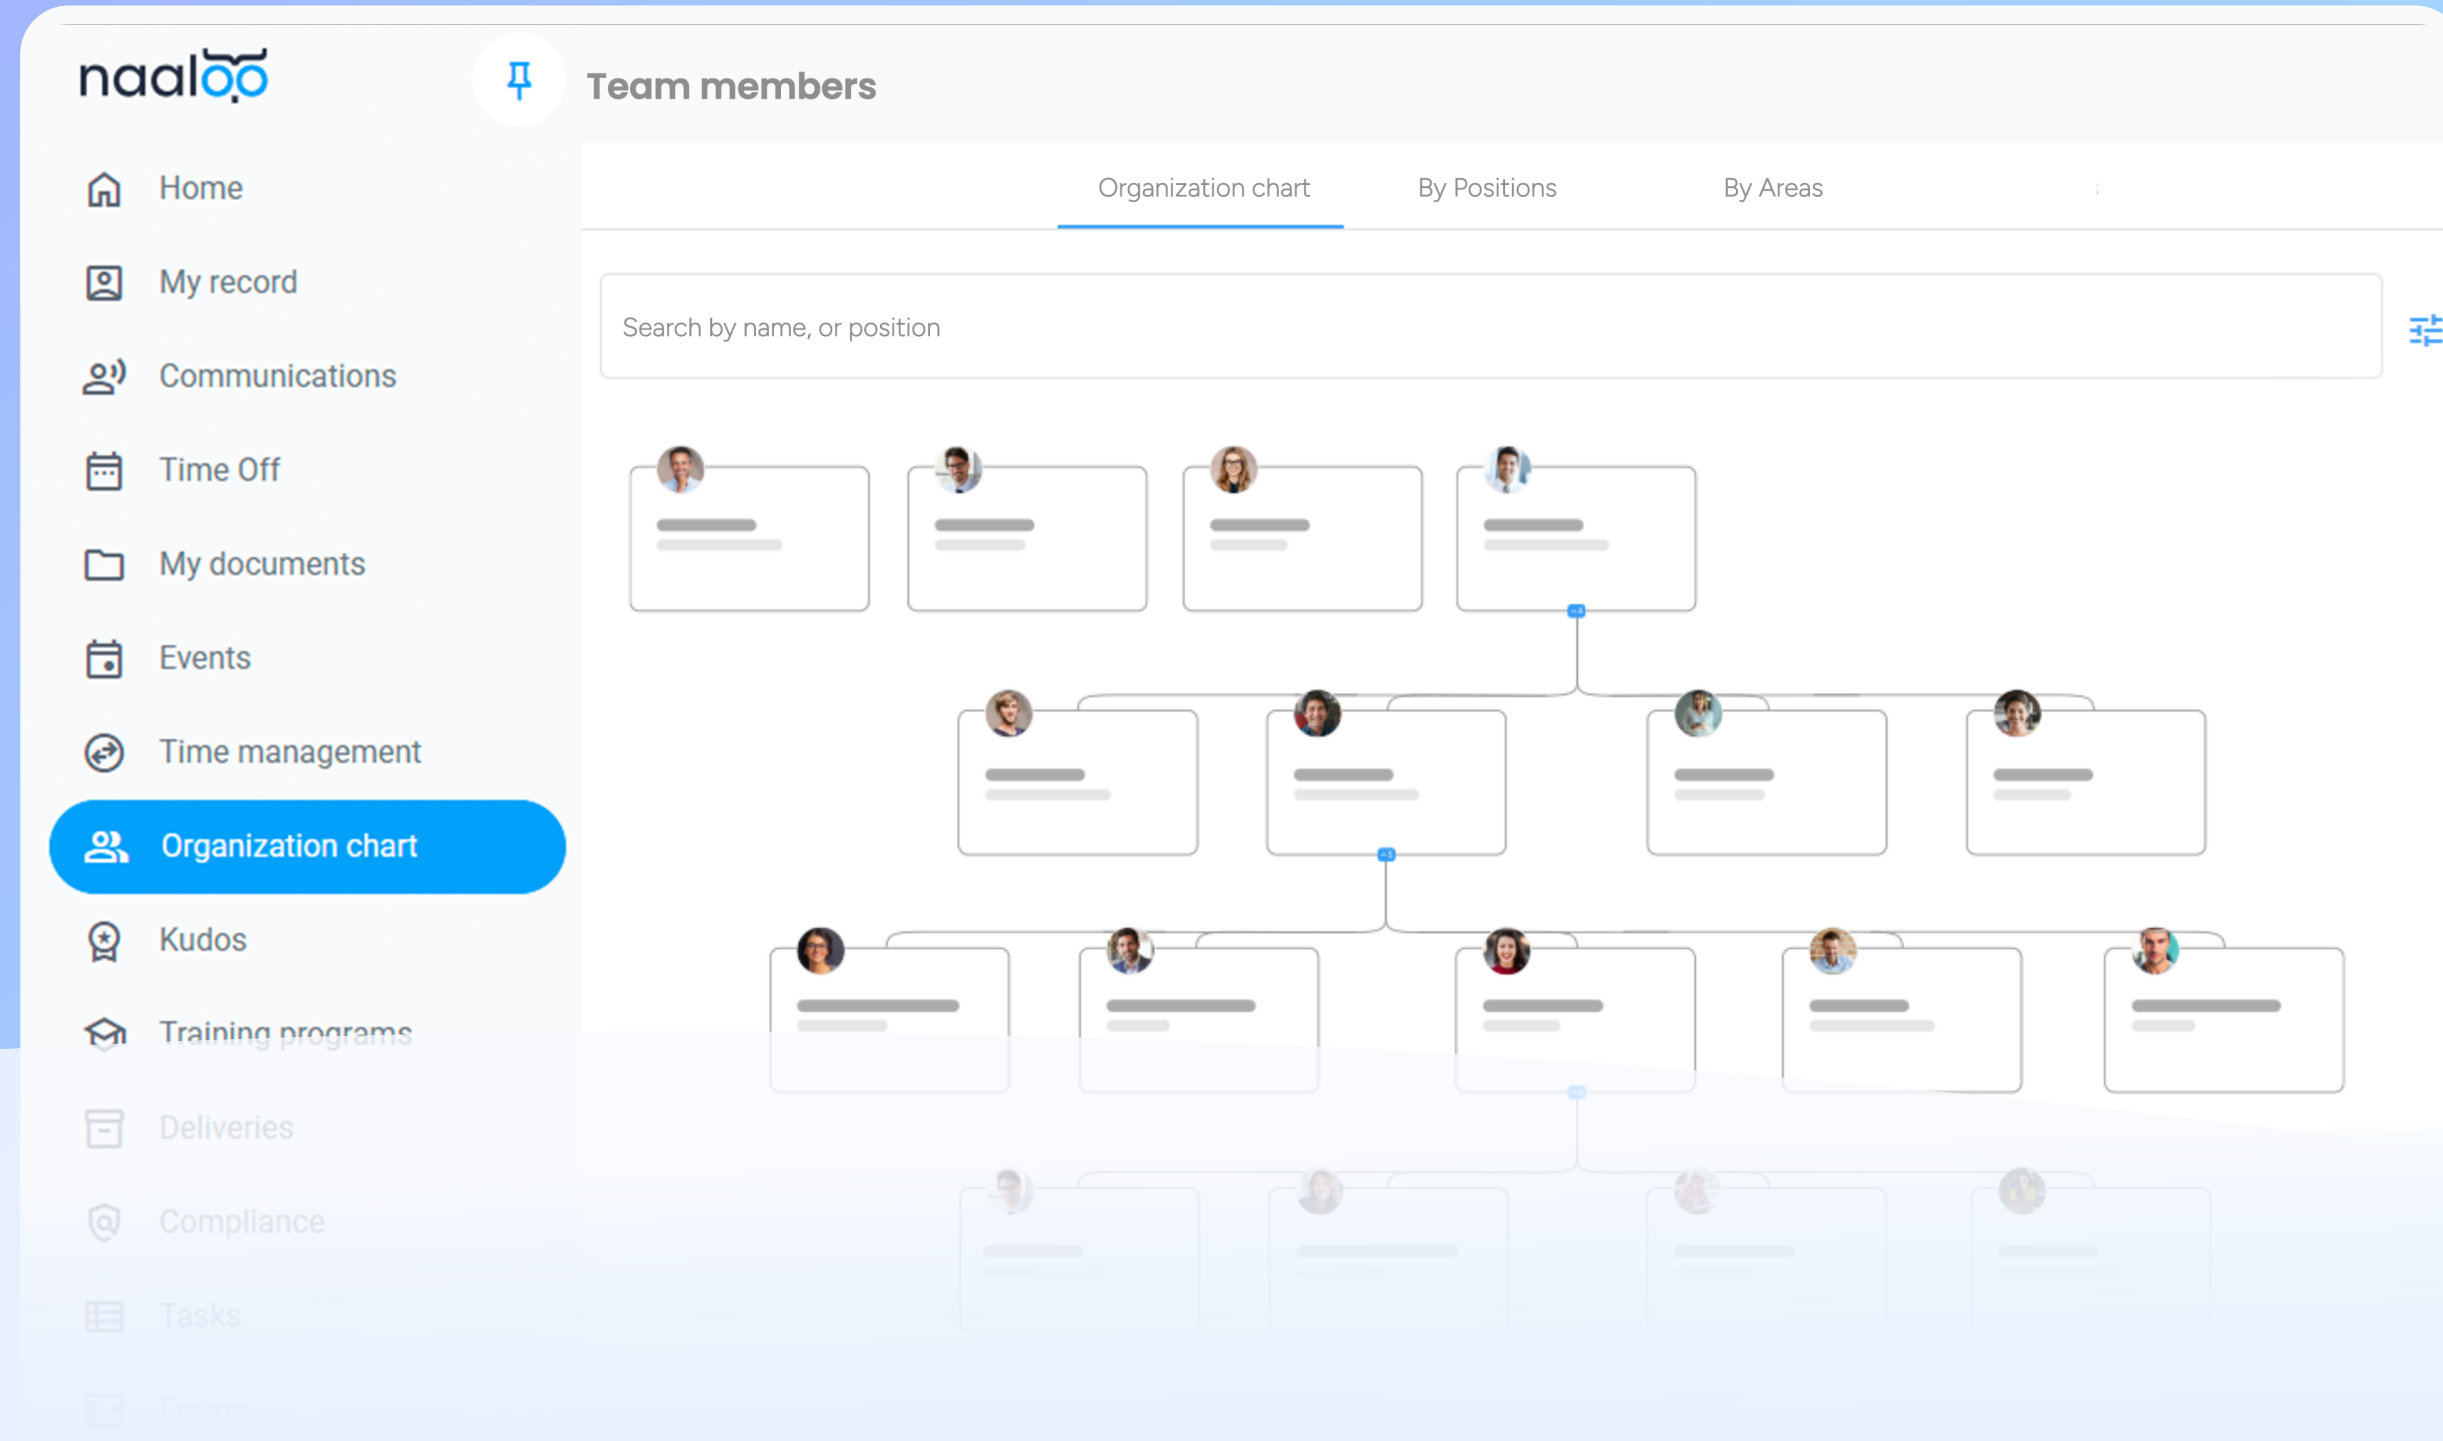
naaloo

Team members

Home
My record
Communications
Time Off
My documents
Events
Time management
Organization chart
Kudos
Training programs
Deliveries
Compliance
Tasks
Forms

Organization chart
By Positions
By Areas

Search by name, or position